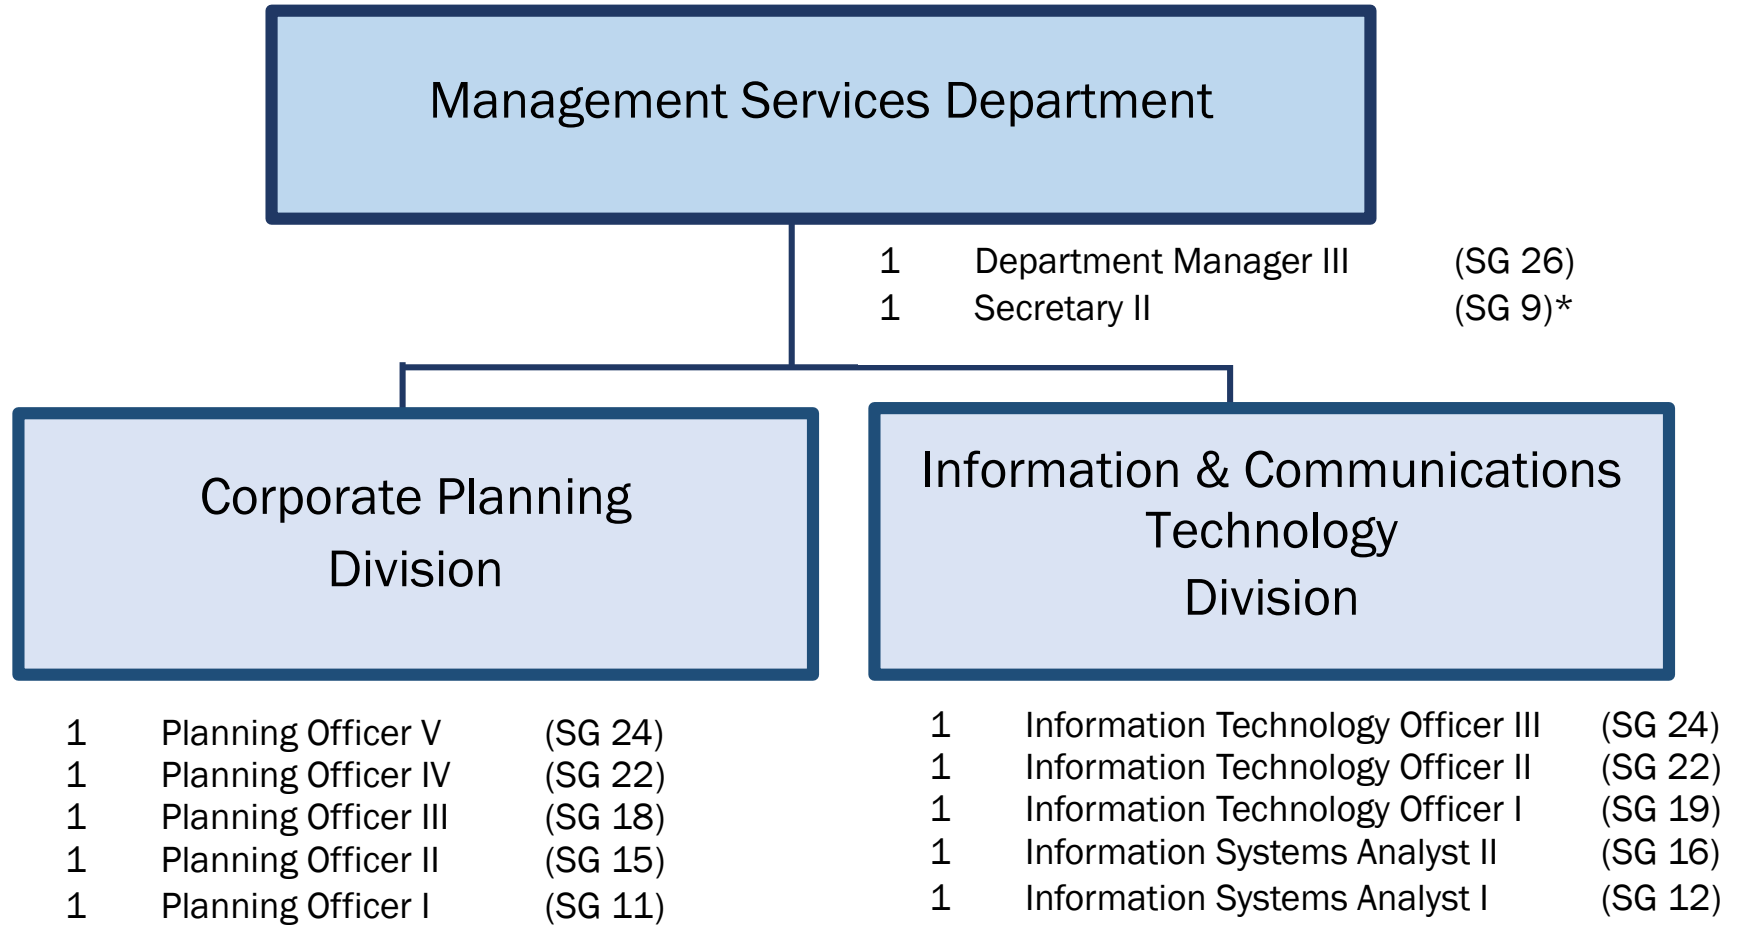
Management Services Department

1 Department Manager III (SG 26)
1 Secretary II (SG 9)*

Corporate Planning Division

Information & Communications Technology Division

1 Planning Officer V (SG 24)
1 Planning Officer IV (SG 22)
1 Planning Officer III (SG 18)
1 Planning Officer II (SG 15)
1 Planning Officer I (SG 11)

1 Information Technology Officer III (SG 24)
1 Information Technology Officer II (SG 22)
1 Information Technology Officer I (SG 19)
1 Information Systems Analyst II (SG 16)
1 Information Systems Analyst I (SG 12)